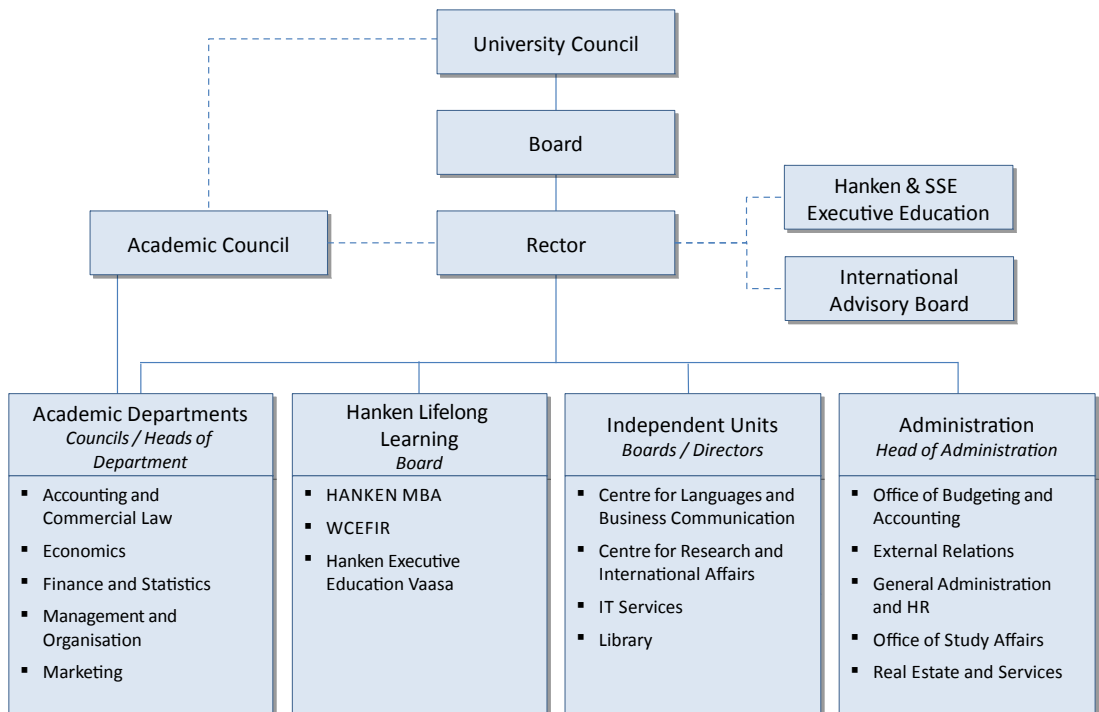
University Council

Board

Academic Council

Rector

Hanken & SSE Executive Education

International Advisory Board

Academic Departments
*Councils / Heads of Department*

- Accounting and Commercial Law
- Economics
- Finance and Statistics
- Management and Organisation
- Marketing

Hanken Lifelong Learning
*Board*

- HANKEN MBA
- WCEFIR
- Hanken Executive Education Vaasa

Independent Units
*Boards / Directors*

- Centre for Languages and Business Communication
- Centre for Research and International Affairs
- IT Services
- Library

Administration
*Head of Administration*

- Office of Budgeting and Accounting
- External Relations
- General Administration and HR
- Office of Study Affairs
- Real Estate and Services